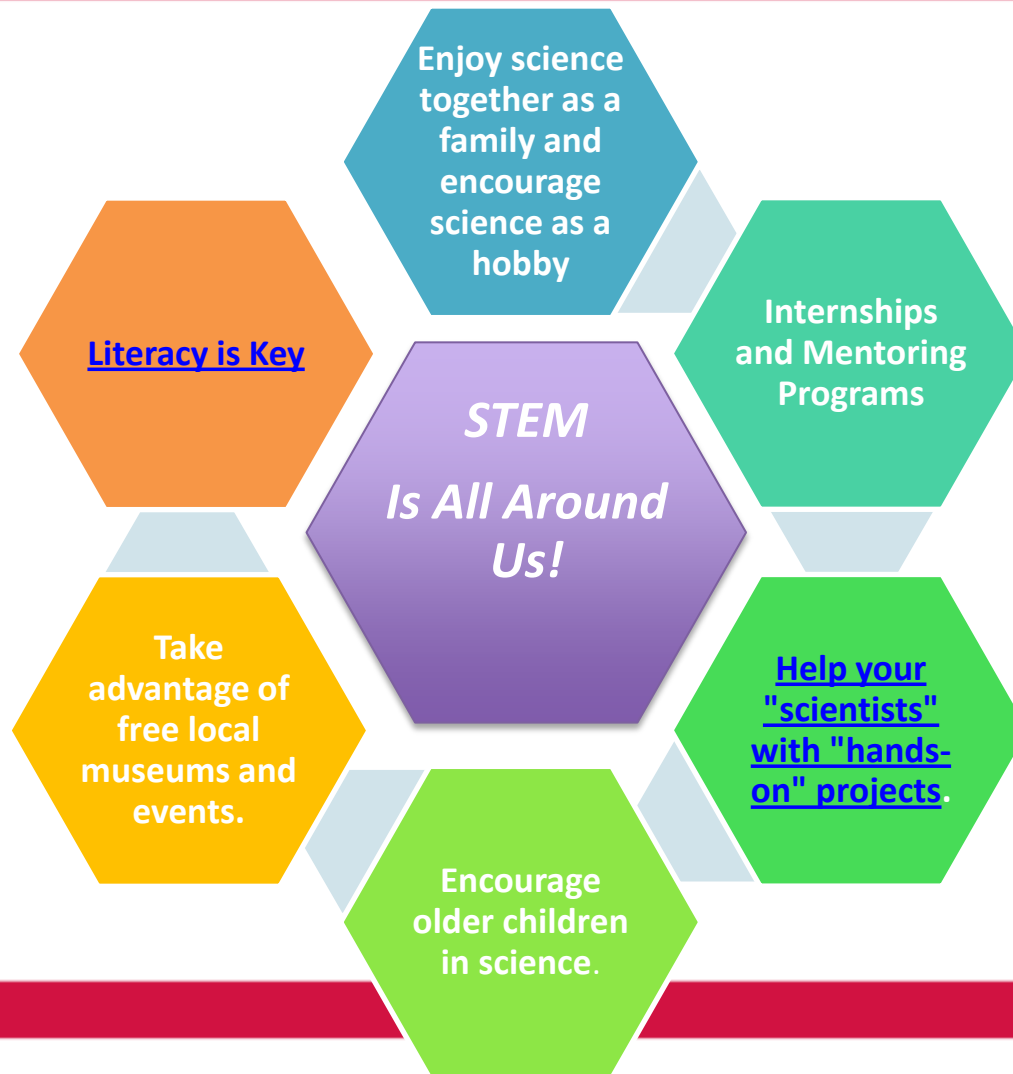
Enjoy science together as a family and encourage science as a hobby

Internships and Mentoring Programs

Literacy is Key

STEM Is All Around Us!

Take advantage of free local museums and events.

Help your "scientists" with "hands-on" projects.

Encourage older children in science.